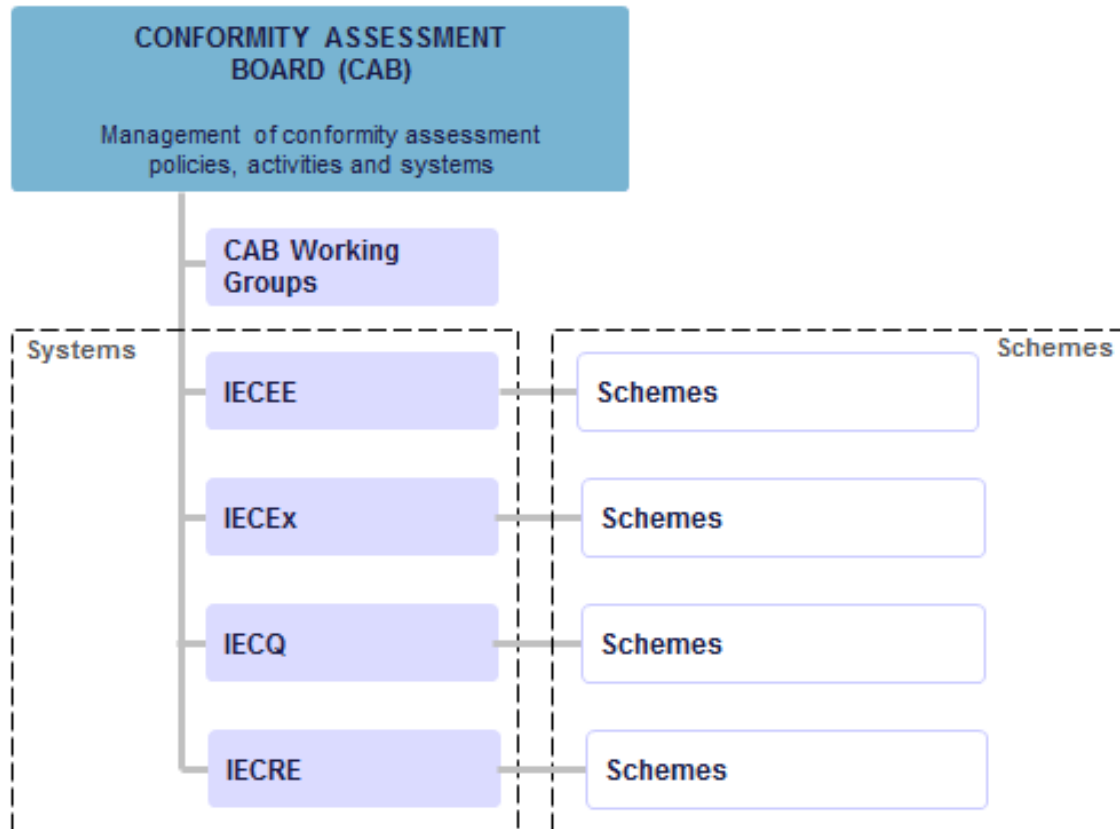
CONFORMITY ASSESSMENT BOARD (CAB)

Management of conformity assessment policies, activities and systems

CAB Working Groups

Systems

Schemes

IECEE

Schemes

IECEx

Schemes

IECQ

Schemes

IECRE

Schemes